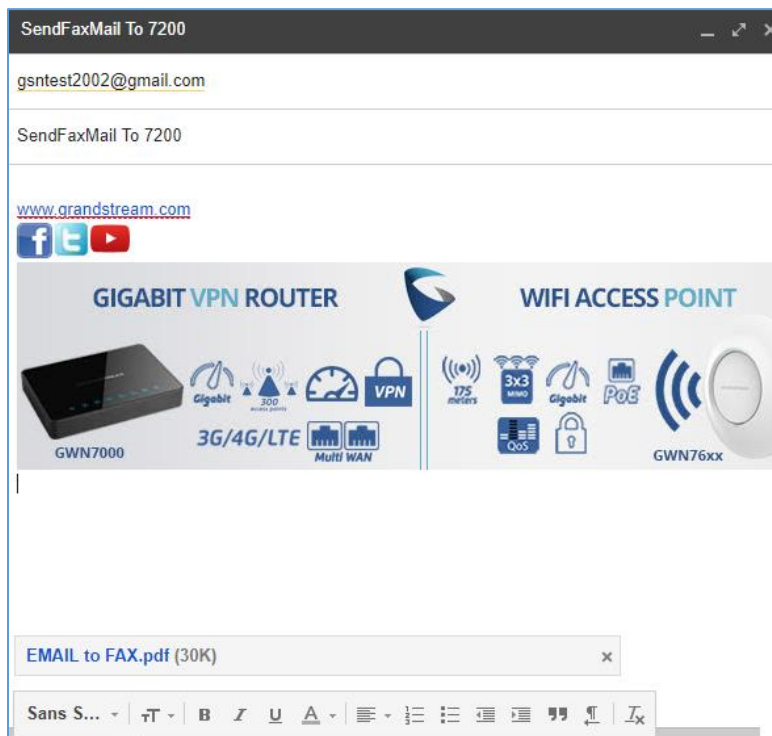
SendFaxMail To 7200

gsntest2002@gmail.com

SendFaxMail To 7200

www.grandstream.com

GIGABIT VPN ROUTER

WIFI ACCESS POINT

Gigabit 300 access points VPN

175 meters 3x3 MIMO Gigabit PoE

3G/4G/LTE Multi WAN

QoS

GWN7000

GWN76xx

EMAIL to FAX.pdf (30K) ×

Sans S... B I U A